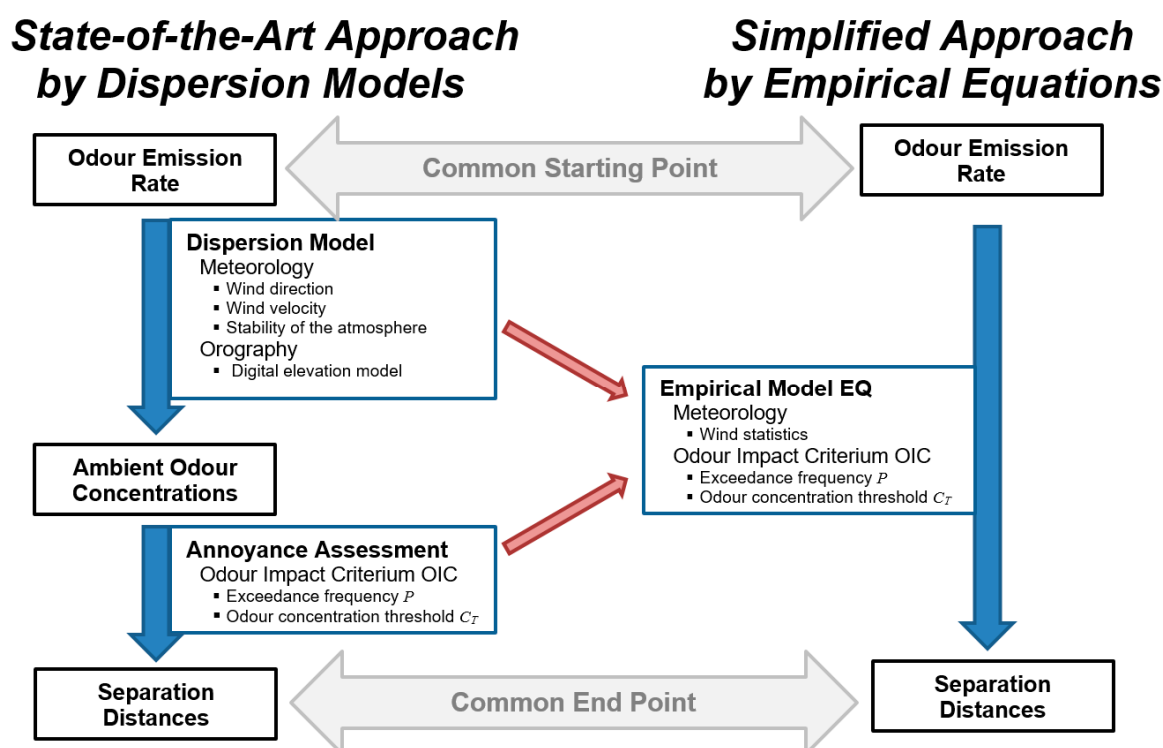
State-of-the-Art Approach by Dispersion Models

Simplified Approach by Empirical Equations

Odour Emission Rate

Common Starting Point

Odour Emission Rate

Dispersion Model
Meteorology
▪ Wind direction
▪ Wind velocity
▪ Stability of the atmosphere
Orography
▪ Digital elevation model

Empirical Model EQ
Meteorology
▪ Wind statistics
Odour Impact Criterium OIC
▪ Exceedance frequency $P$
▪ Odour concentration threshold $C_T$

Ambient Odour Concentrations

Annoyance Assessment
Odour Impact Criterium OIC
▪ Exceedance frequency $P$
▪ Odour concentration threshold $C_T$

Separation Distances

Common End Point

Separation Distances